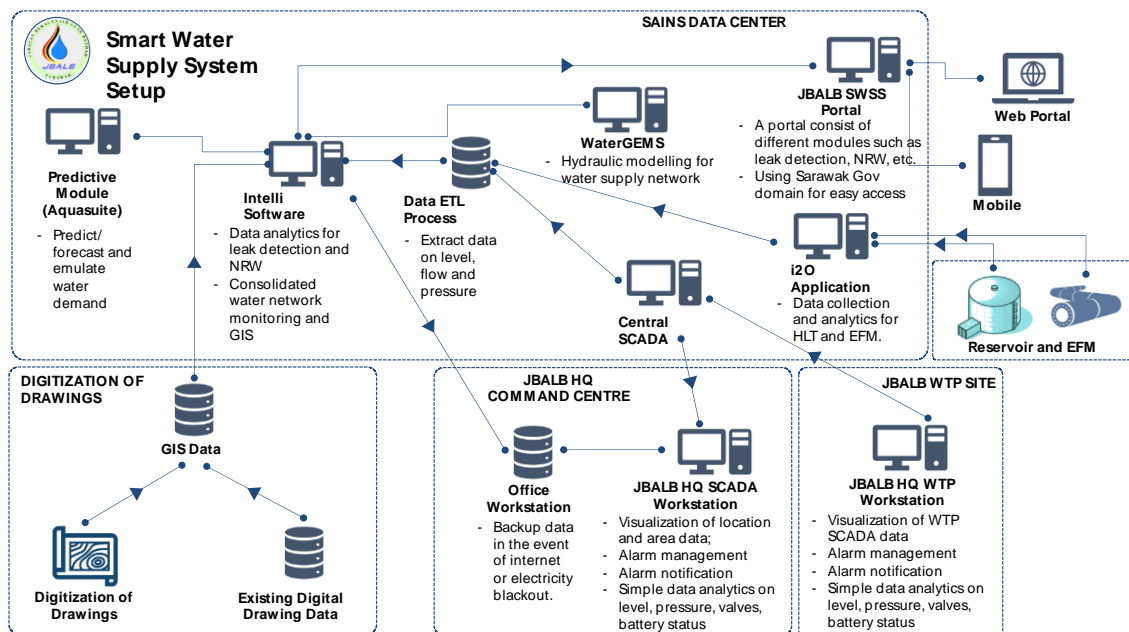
JBALB

Smart Water Supply System Setup

SAINS DATA CENTER

Predictive Module (Aquasuite)
- Predict/ forecast and emulate water demand

Intelli Software
- Data analytics for leak detection and NRW
- Consolidated water network monitoring and GIS

Data ETL Process
- Extract data on level, flow and pressure

WaterGEMS
- Hydraulic modelling for water supply network

JBALB SWSS Portal
- A portal consist of different modules such as leak detection, NRW, etc.
- Using Sarawak Gov domain for easy access

Web Portal

Mobile

i2O Application
- Data collection and analytics for HLT and EFM.

Central SCADA

Reservoir and EFM

DIGITIZATION OF DRAWINGS

GIS Data

Digitization of Drawings

Existing Digital Drawing Data

JBALB HQ COMMAND CENTRE

Office Workstation
- Backup data in the event of internet or electricity blackout.

JBALB HQ SCADA Workstation
- Visualization of location and area data;
- Alarm management
- Alarm notification
- Simple data analytics on level, pressure, valves, battery status

JBALB WTP SITE

JBALB HQ WTP Workstation
- Visualization of WTP SCADA data
- Alarm management
- Alarm notification
- Simple data analytics on level, pressure, valves, battery status